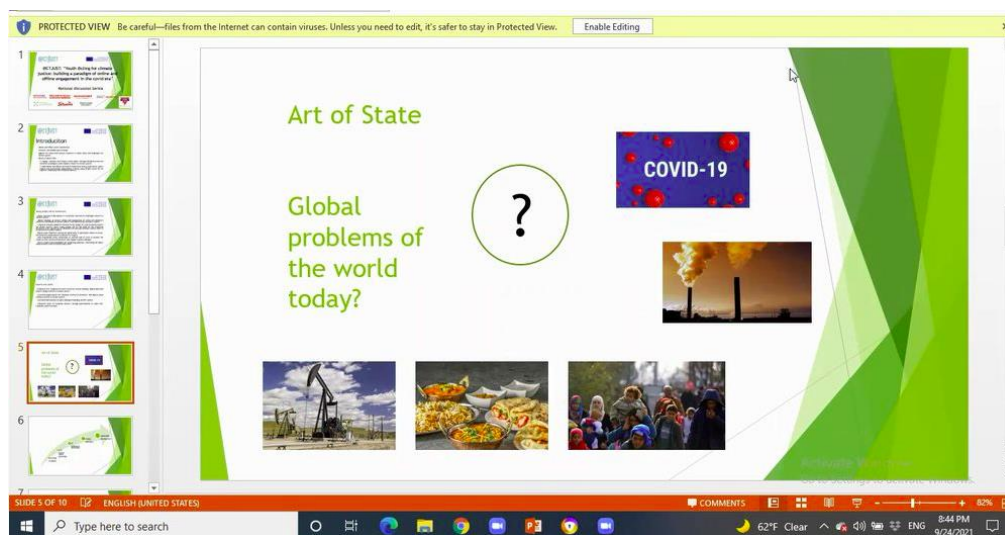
PROTECTED VIEW Be careful—files from the Internet can contain viruses. Unless you need to edit, it's safer to stay in Protected View. Enable Editing

1
2 Introduction
3
4
5
6
7

Art of State

Global problems of the world today?

?

COVID-19

Activate Windows
Go to Settings to activate Windows.

SLIDE 5 OF 10 ENGLISH (UNITED STATES) COMMENTS 82%

Type here to search

62°F Clear ENG 8:44 PM 9/24/2021